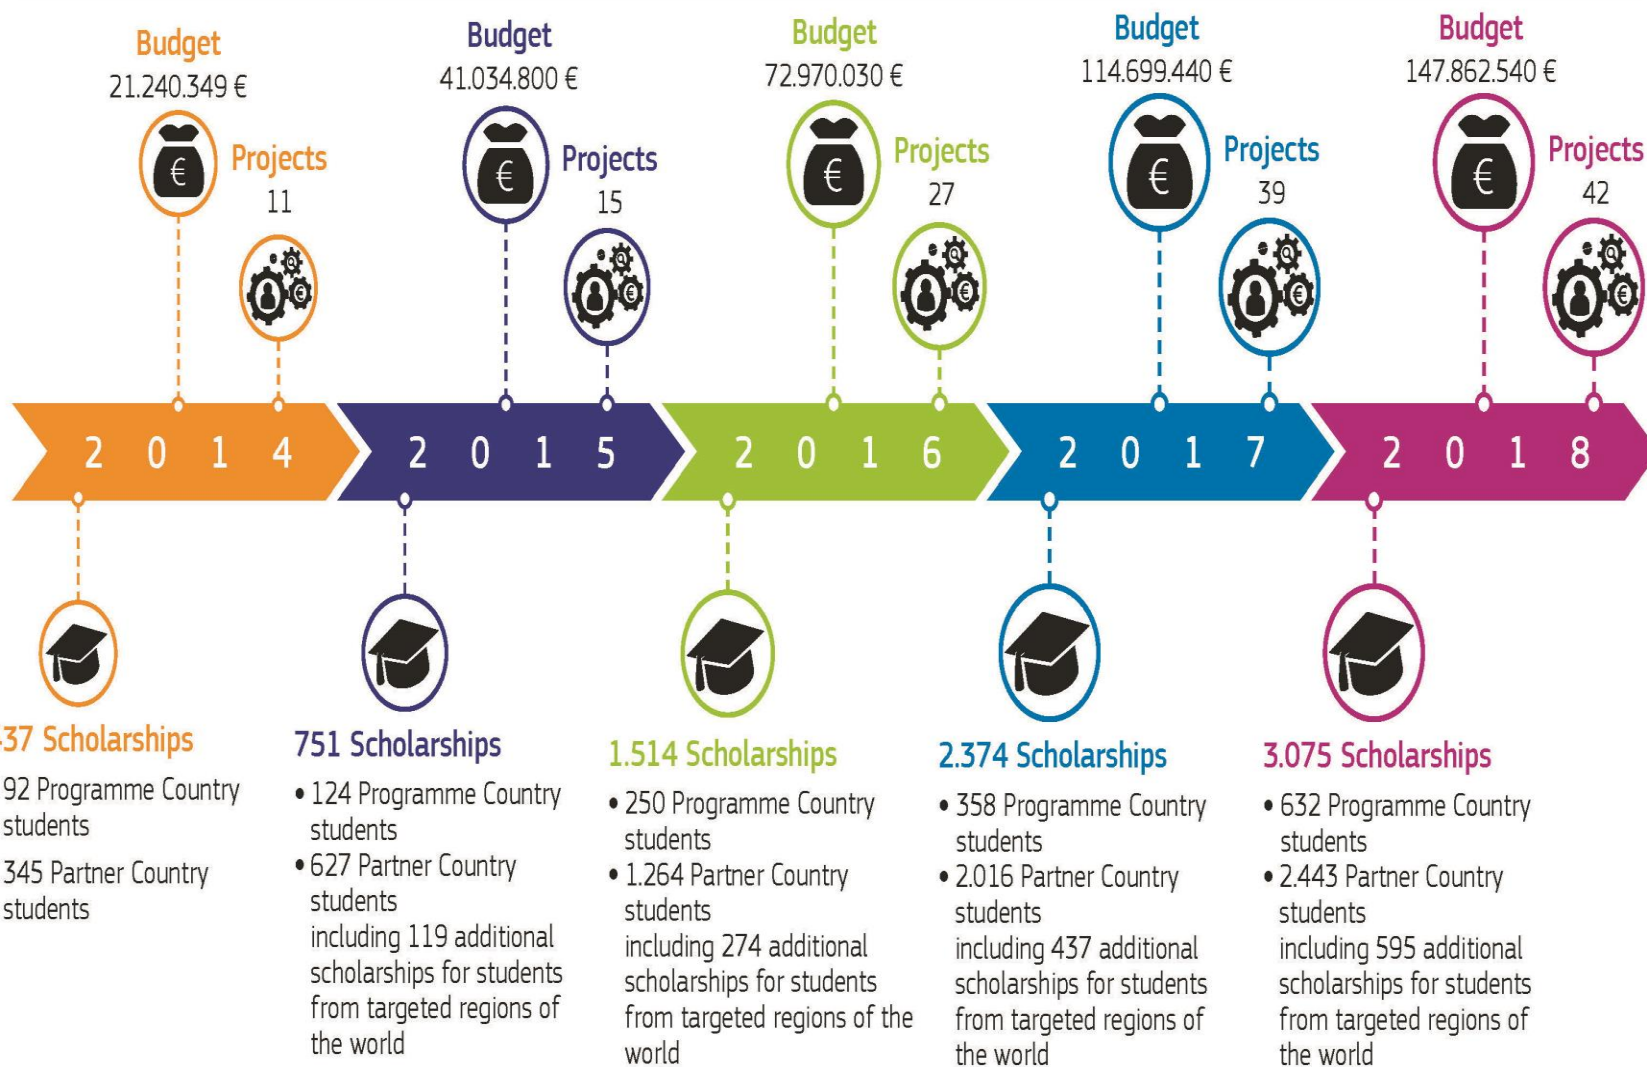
Budget
21.240.349 €

Projects
11

2 0 1 4

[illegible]37 Scholarships
92 Programme Country students
345 Partner Country students

Budget
41.034.800 €

Projects
15

2 0 1 5

751 Scholarships
• 124 Programme Country students
• 627 Partner Country students
including 119 additional scholarships for students from targeted regions of the world

Budget
72.970.030 €

Projects
27

2 0 1 6

1.514 Scholarships
• 250 Programme Country students
• 1.264 Partner Country students
including 274 additional scholarships for students from targeted regions of the world

Budget
114.699.440 €

Projects
39

2 0 1 7

2.374 Scholarships
• 358 Programme Country students
• 2.016 Partner Country students
including 437 additional scholarships for students from targeted regions of the world

Budget
147.862.540 €

Projects
42

2 0 1 8

3.075 Scholarships
• 632 Programme Country students
• 2.443 Partner Country students
including 595 additional scholarships for students from targeted regions of the world